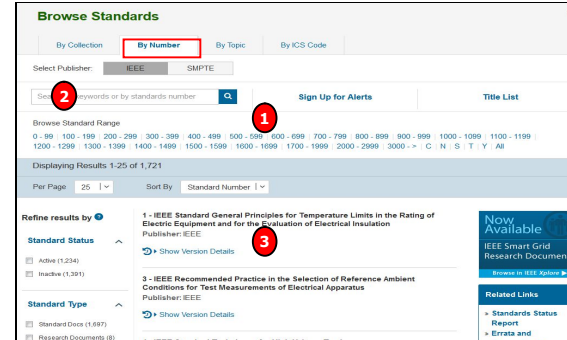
Browse Standards

By Collection | By Number | By Topic | By ICS Code

Select Publisher: IEEE | SMPTE

Se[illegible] keywords or by standards number

2

1

Sign Up for Alerts

Title List

Browse Standard Range

0 - 99 | 100 - 199 | 200 - 299 | 300 - 399 | 400 - 499 | 500 - 599 | 600 - 699 | 700 - 799 | 800 - 899 | 900 - 999 | 1000 - 1099 | 1100 - 1199 | 1200 - 1299 | 1300 - 1399 | 1400 - 1499 | 1500 - 1599 | 1600 - 1699 | 1700 - 1999 | 2000 - 2999 | 3000 - > | C | N | S | T | Y | All

Displaying Results 1-25 of 1,721

Per Page 25

Sort By Standard Number

Refine results by

Standard Status

Active (1,234)

Inactive (1,391)

Standard Type

Standard Docs (1,697)

Research Documents (8)

1 - IEEE Standard General Principles for Temperature Limits in the Rating of Electric Equipment and for the Evaluation of Electrical Insulation

Publisher: IEEE

3

Show Version Details

3 - IEEE Recommended Practice in the Selection of Reference Ambient Conditions for Test Measurements of Electrical Apparatus

Publisher: IEEE

Show Version Details

Now Available

IEEE Smart Grid Research Documen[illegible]

Browse in IEEE Xplore

Related Links

» Standards Status Report

» Errata and